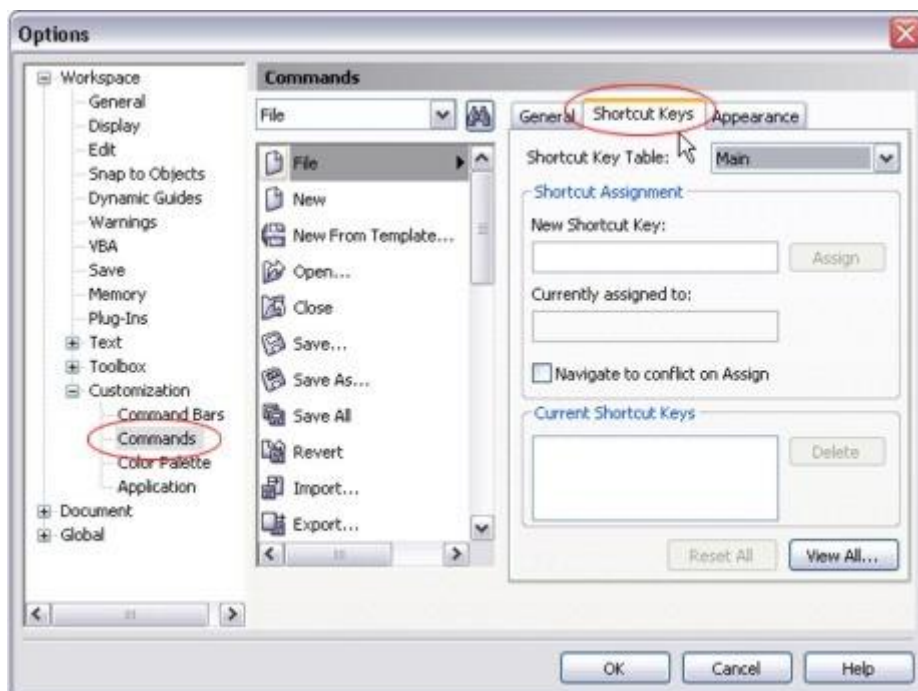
Options

Workspace
General
Display
Edit
Snap to Objects
Dynamic Guides
Warnings
VBA
Save
Memory
Plug-Ins
Text
Toolbox
Customization
Command Bars
Commands
Color Palette
Application
Document
Global

Commands

File

File
New
New From Template...
Open...
Close
Save...
Save As...
Save All
Revert
Import...
Export...

General
Shortcut Keys
Appearance

Shortcut Key Table: Main

Shortcut Assignment
New Shortcut Key:
Assign
Currently assigned to:
Navigate to conflict on Assign

Current Shortcut Keys
Delete

Reset All
View All...

OK
Cancel
Help